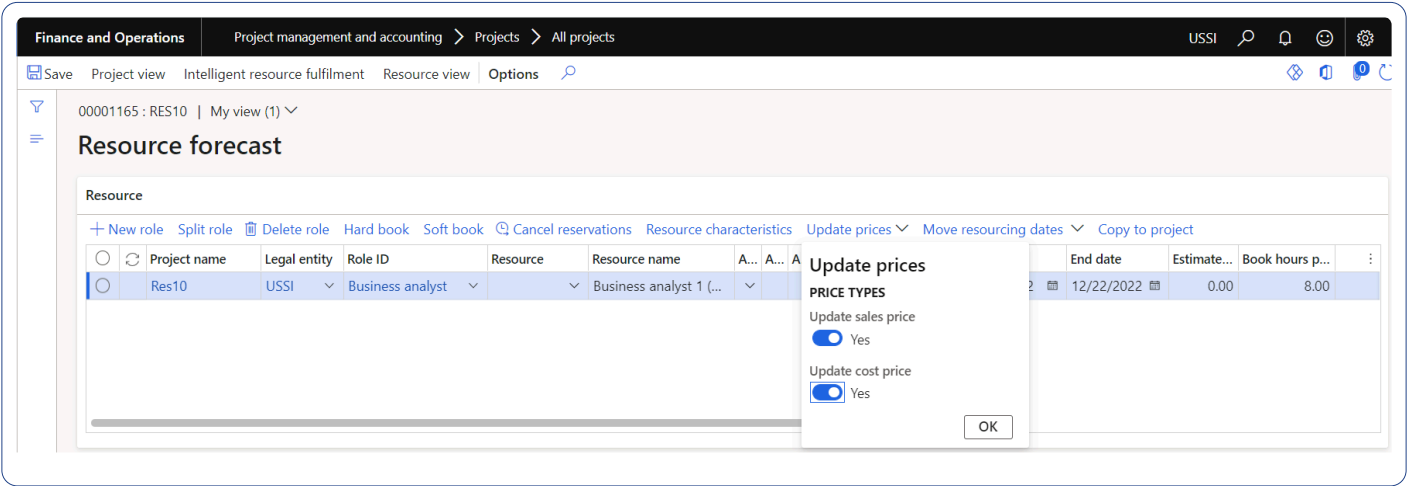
Finance and Operations | Project management and accounting > Projects > All projects | USSI

Save | Project view | Intelligent resource fulfilment | Resource view | Options

0

00001165 : RES10 | My view (1)

Resource forecast

Resource

+ New role | Split role | Delete role | Hard book | Soft book | Cancel reservations | Resource characteristics | Update prices | Move resourcing dates | Copy to project

| Project name | Legal entity | Role ID | Resource | Resource name | A... | A... | A | End date | Estimate... | Book hours p... |
|---|---|---|---|---|---|---|---|---|---|---|
| Res10 | USSI | Business analyst | | Business analyst 1 (... | | | 2 | 12/22/2022 | 0.00 | 8.00 |

Update prices

PRICE TYPES

Update sales price

Yes

Update cost price

Yes

OK